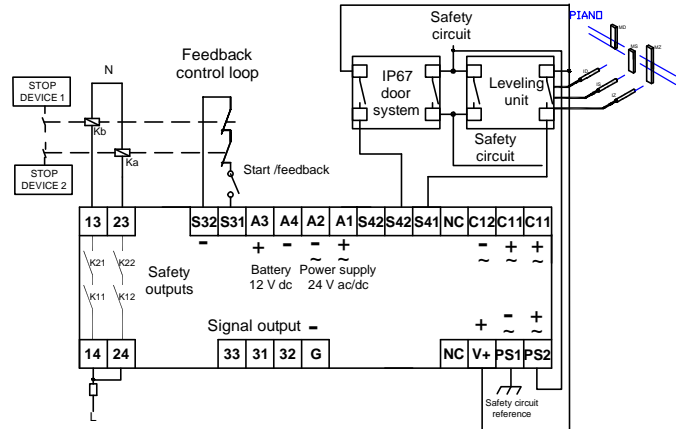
Safety circuit

PIANO

MD

MS

MZ

Feedback control loop

N

STOP DEVICE 1

Kb

Ka

STOP DEVICE 2

IP67 door system

Leveling unit

Safety circuit

Start /feedback

| 13 | 23 | S32 | S31 | A3 | A4 | A2 | A1 | S42 | S42 | S41 | NC | C12 | C11 | C11 |
|---|---|---|---|---|---|---|---|---|---|---|---|---|---|---|

- + - - + - + +

~ ~ ~ ~ ~

K21 K22

Safety outputs

K11 K12

Battery 12 V dc

Power supply 24 V ac/dc

Signal output -

+ - +

~ ~

| 14 | 24 | 33 | 31 | 32 | G | NC | V+ | PS1 | PS2 |
|---|---|---|---|---|---|---|---|---|---|

Safety circuit reference

L